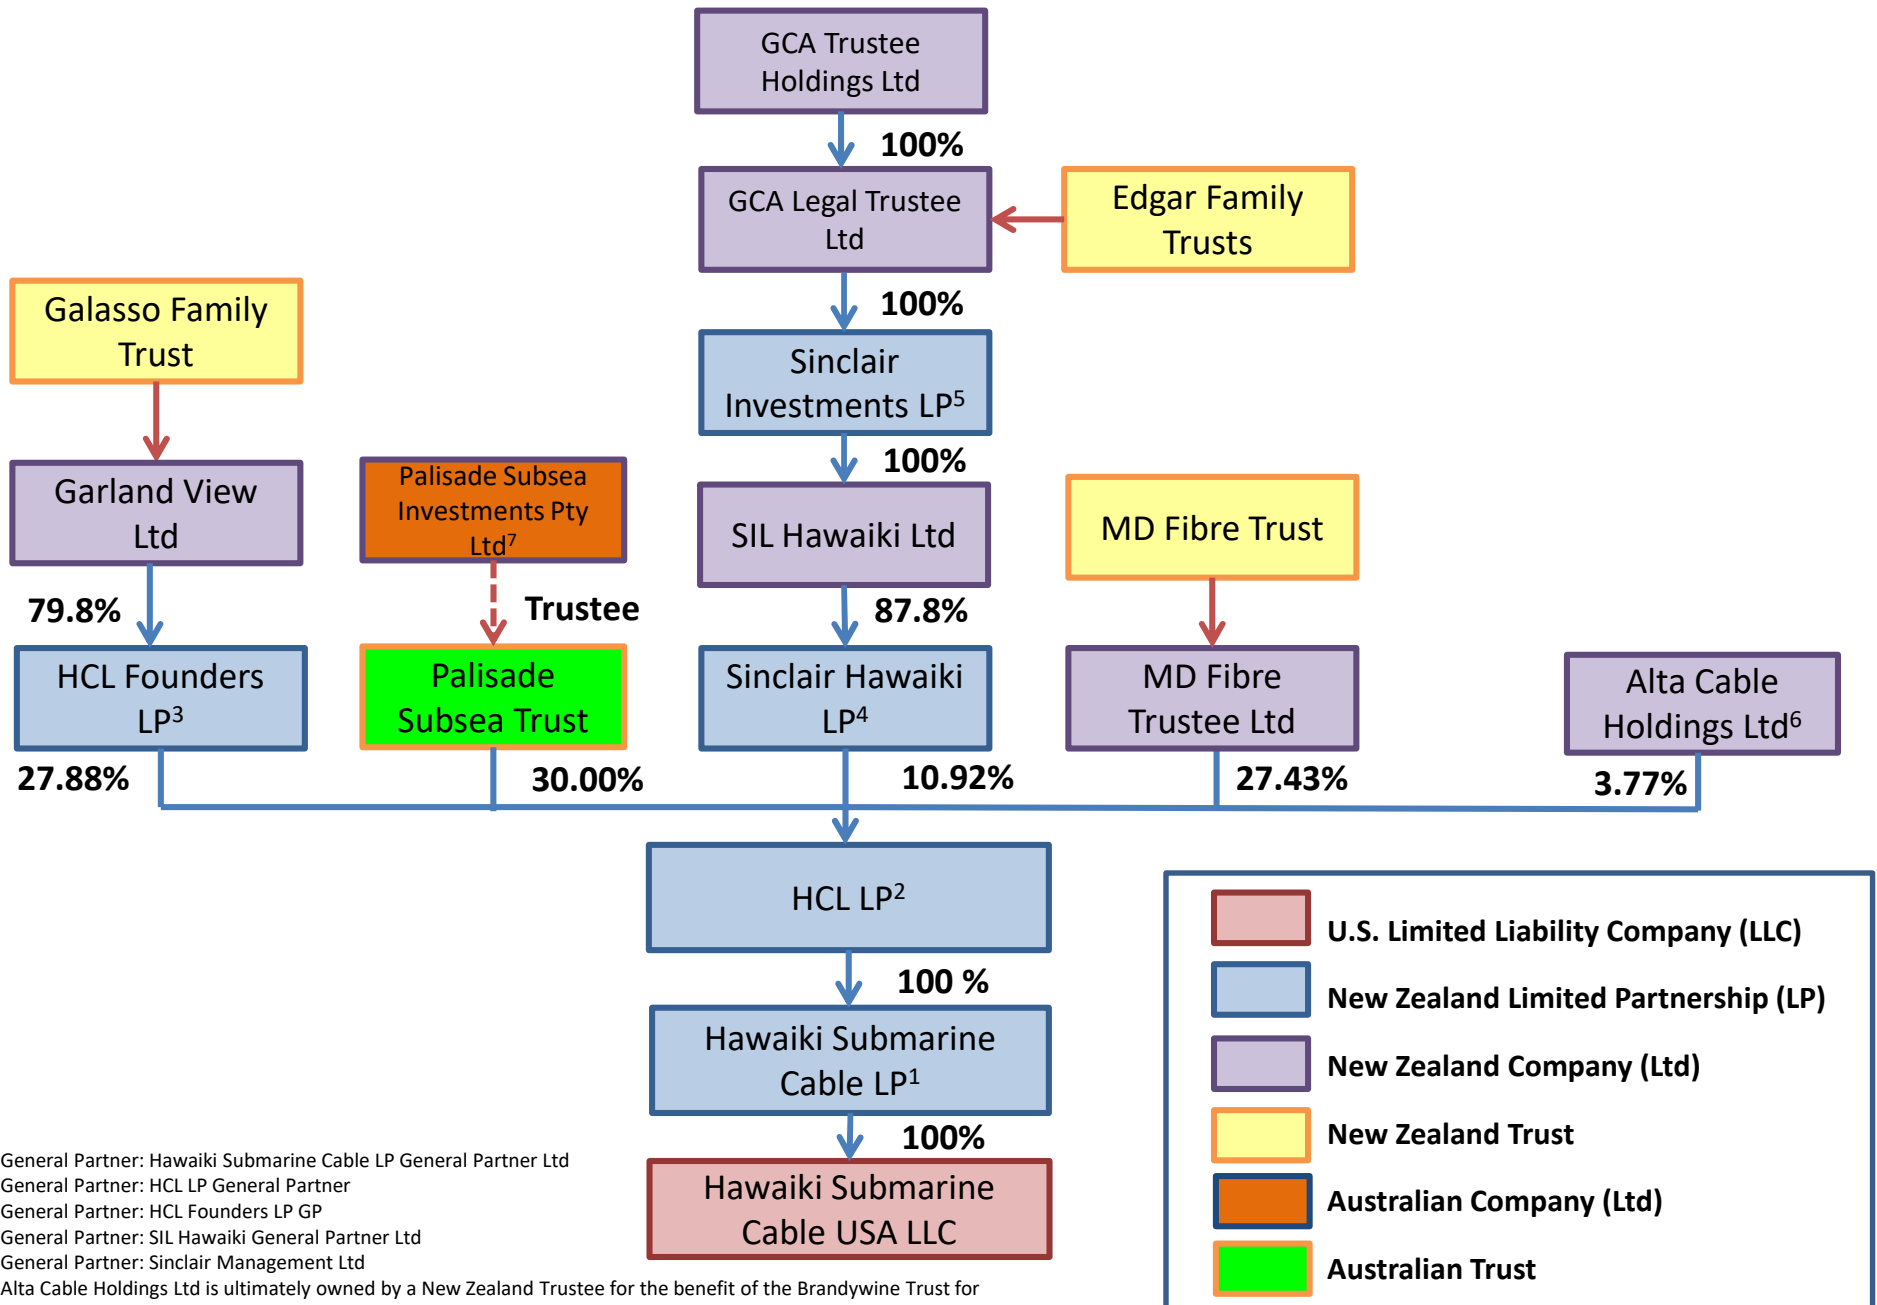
GCA Trustee Holdings Ltd

100%

GCA Legal Trustee Ltd

Edgar Family Trusts

100%

Galasso Family Trust

Sinclair Investments LP$^5$

100%

Garland View Ltd

Palisade Subsea Investments Pty Ltd$^7$

SIL Hawaiki Ltd

MD Fibre Trust

79.8%

Trustee

87.8%

HCL Founders LP$^3$

Palisade Subsea Trust

Sinclair Hawaiki LP$^4$

MD Fibre Trustee Ltd

Alta Cable Holdings Ltd$^6$

27.88%

30.00%

10.92%

27.43%

3.77%

HCL LP$^2$

100 %

Hawaiki Submarine Cable LP$^1$

100%

Hawaiki Submarine Cable USA LLC

U.S. Limited Liability Company (LLC)

New Zealand Limited Partnership (LP)

New Zealand Company (Ltd)

New Zealand Trust

Australian Company (Ltd)

Australian Trust

General Partner: Hawaiki Submarine Cable LP General Partner Ltd
General Partner: HCL LP General Partner
General Partner: HCL Founders LP GP
General Partner: SIL Hawaiki General Partner Ltd
General Partner: Sinclair Management Ltd
Alta Cable Holdings Ltd is ultimately owned by a New Zealand Trustee for the benefit of the Brandywine Trust for